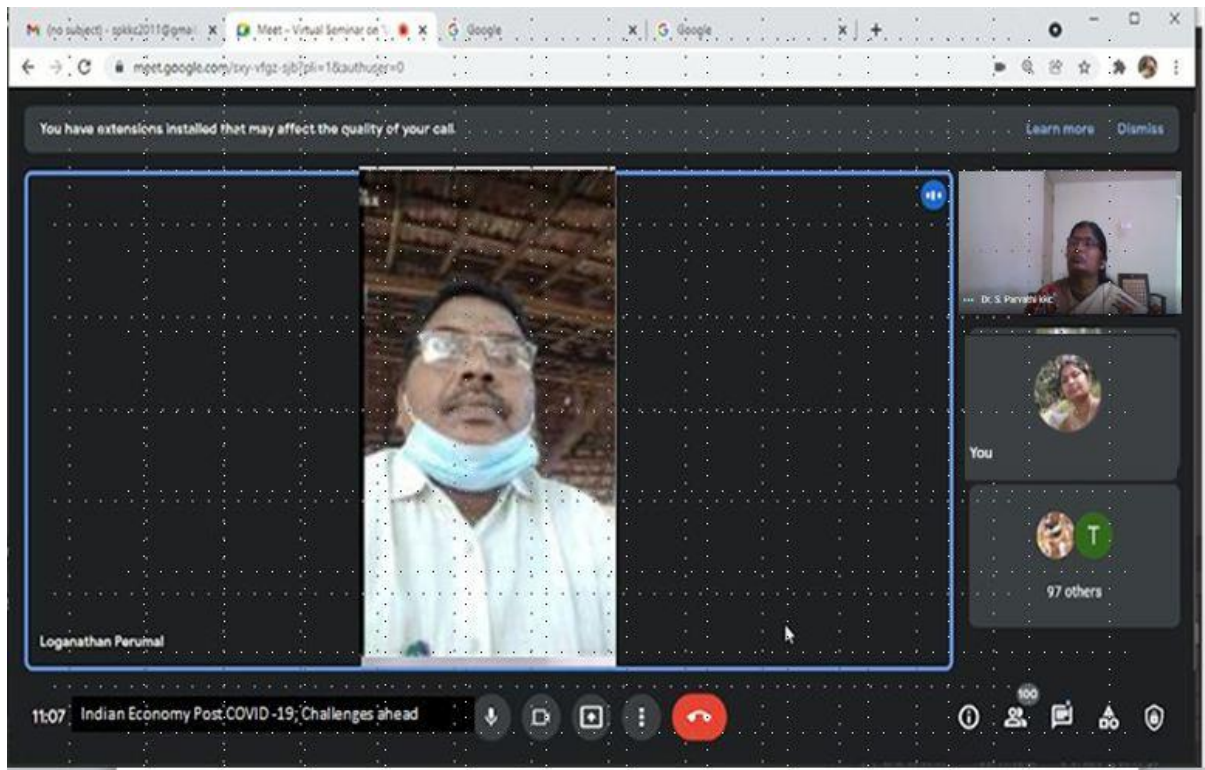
M (no subject) - spkkc2011@gmai ×
Meet - Virtual Seminar on ×
G Google ×
G Google ×
+
meet.google.com/sxy-vfgz-sjb?pli=1&authuser=0

You have extensions installed that may affect the quality of your call.
Learn more
Dismiss

Dr. S. Parvathi kkc

You

T

97 others

Loganathan Perumal

11:07
Indian Economy Post COVID -19; Challenges ahead

100